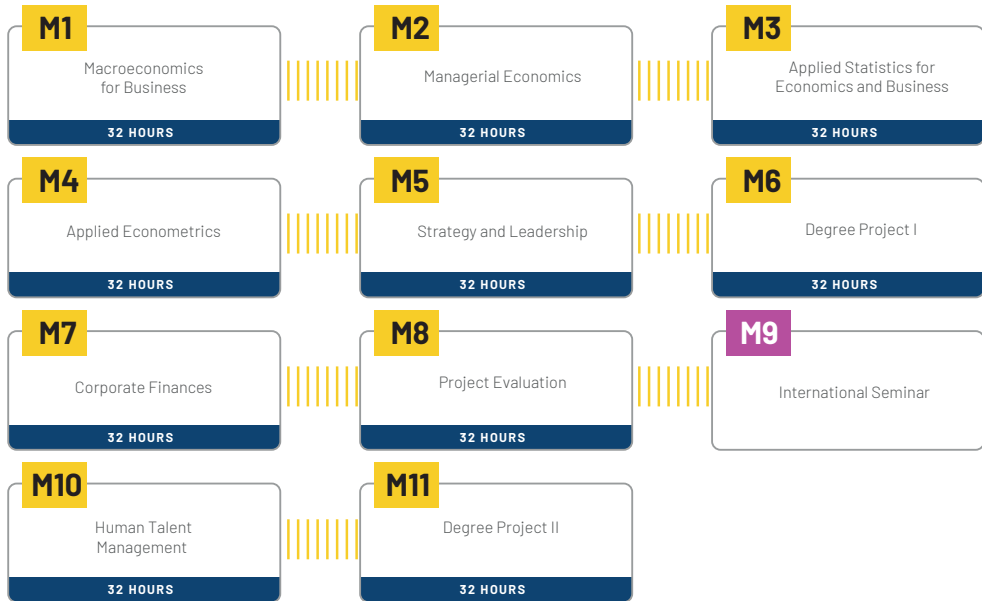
M1
Macroeconomics for Business
32 HOURS

M2
Managerial Economics
32 HOURS

M3
Applied Statistics for Economics and Business
32 HOURS

M4
Applied Econometrics
32 HOURS

M5
Strategy and Leadership
32 HOURS

M6
Degree Project I
32 HOURS

M7
Corporate Finances
32 HOURS

M8
Project Evaluation
32 HOURS

M9
International Seminar

M10
Human Talent Management
32 HOURS

M11
Degree Project II
32 HOURS